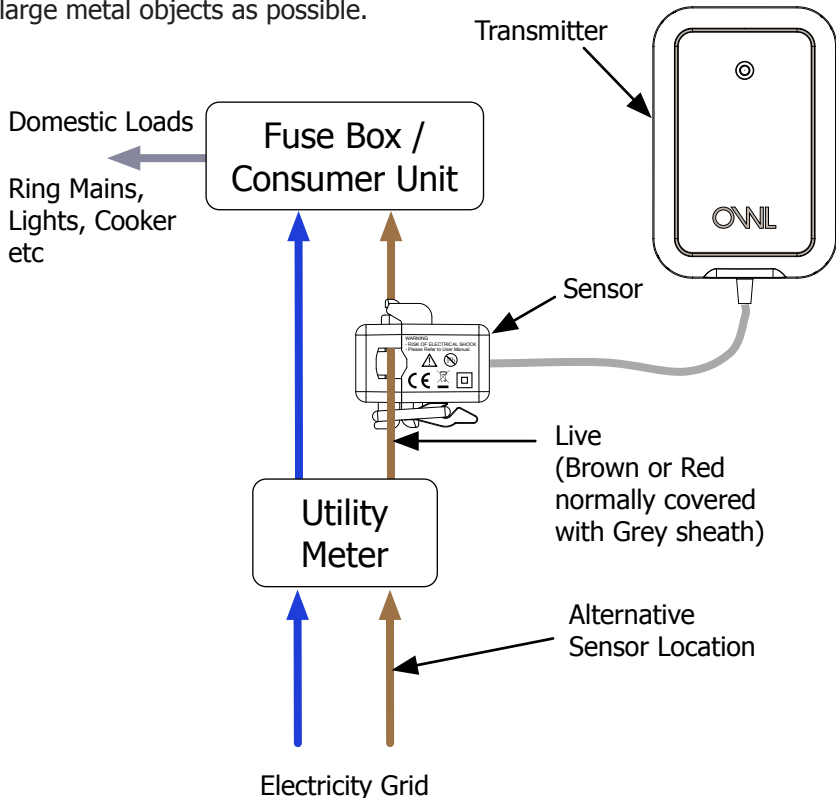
large metal objects as possible.

Transmitter

Domestic Loads

Ring Mains, Lights, Cooker etc

Fuse Box / Consumer Unit

OWL

Sensor

WARNING
- RISK OF ELECTRICAL SHOCK
- Please Refer to User Manual.

CE

Live
(Brown or Red normally covered with Grey sheath)

Utility Meter

Alternative Sensor Location

Electricity Grid